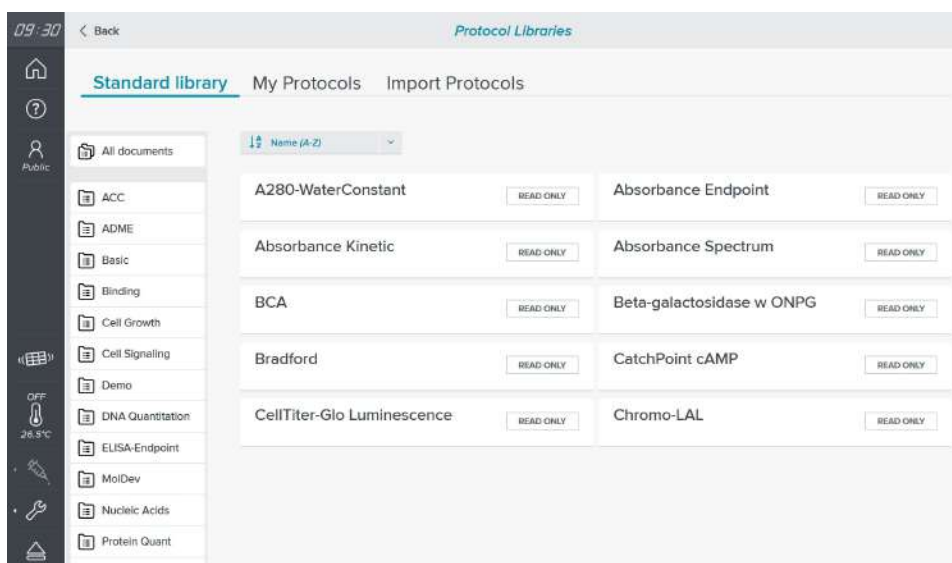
09:30

< Back

Protocol Libraries

Public

Standard library My Protocols Import Protocols

All documents

ACC

ADME

Basic

Binding

Cell Growth

Cell Signaling

Demo

DNA Quantitation

ELISA-Endpoint

MolDev

Nucleic Acids

Protein Quant

OFF

26.5°C

Name (A-Z)

A280-WaterConstant READ ONLY

Absorbance Endpoint READ ONLY

Absorbance Kinetic READ ONLY

Absorbance Spectrum READ ONLY

BCA READ ONLY

Beta-galactosidase w ONPG READ ONLY

Bradford READ ONLY

CatchPoint cAMP READ ONLY

CellTiter-Glo Luminescence READ ONLY

Chromo-LAL READ ONLY